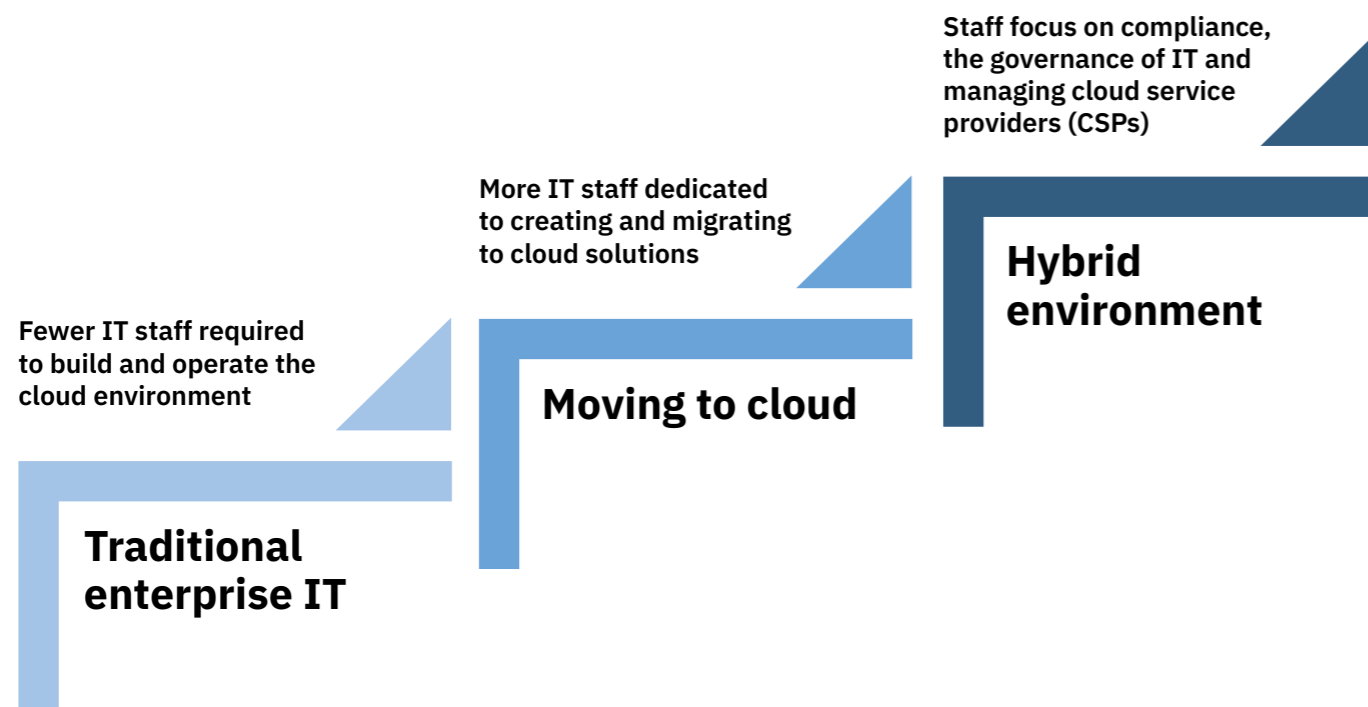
Staff focus on compliance, the governance of IT and managing cloud service providers (CSPs)

More IT staff dedicated to creating and migrating to cloud solutions

Hybrid environment

Fewer IT staff required to build and operate the cloud environment

Moving to cloud

Traditional enterprise IT